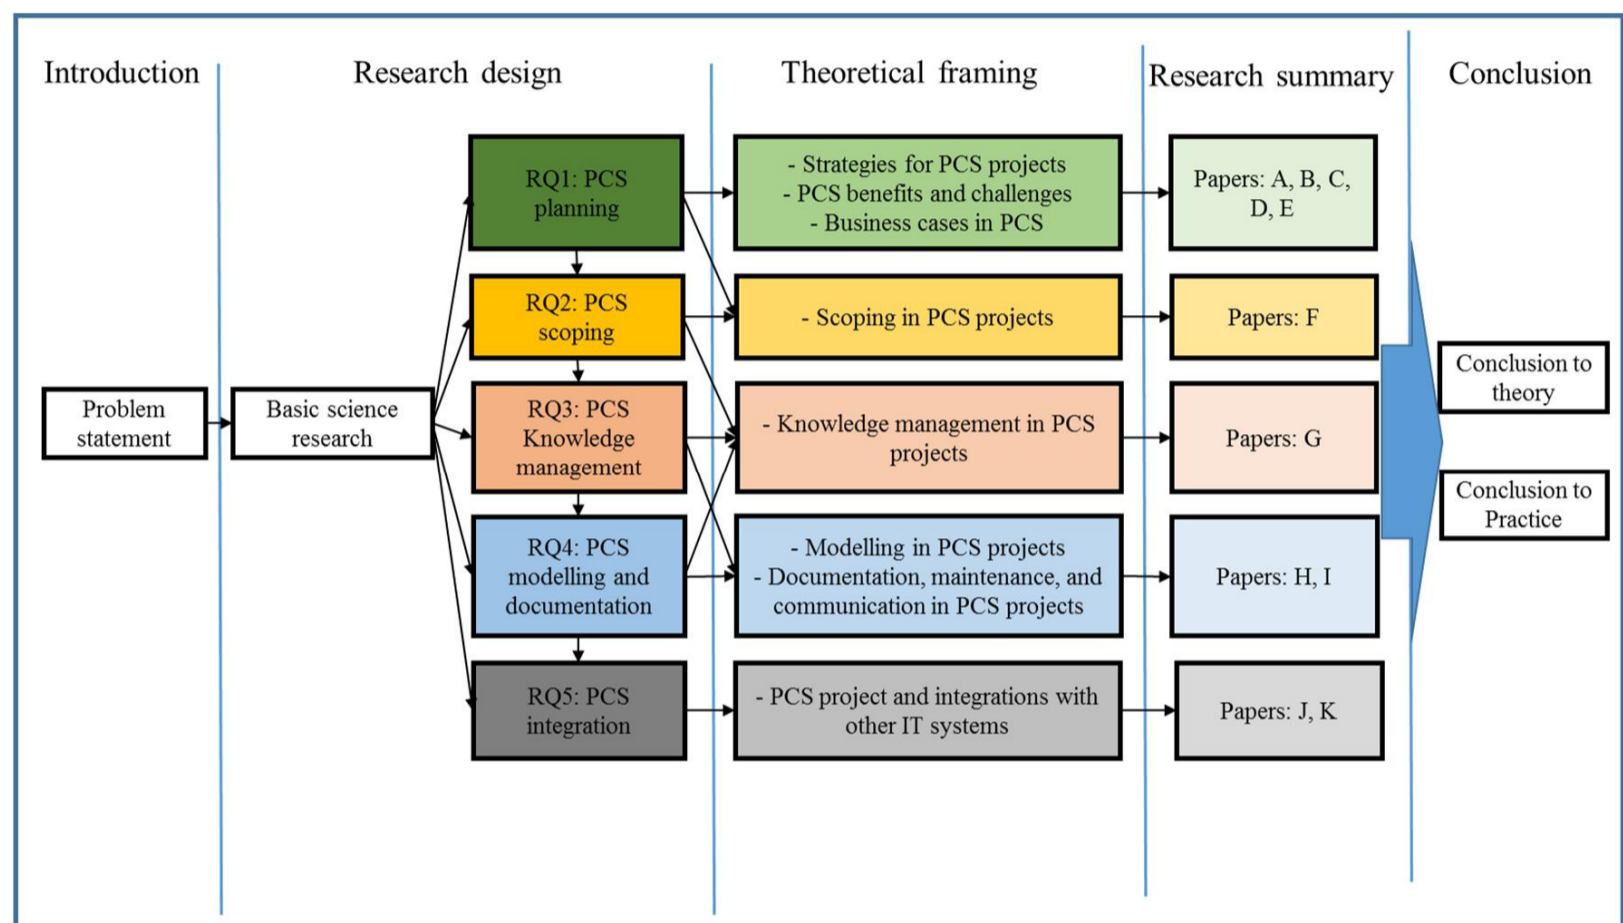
Introduction

Research design

Theoretical framing

Research summary

Conclusion

Problem statement

Basic science research

RQ1: PCS planning

RQ2: PCS scoping

RQ3: PCS Knowledge management

RQ4: PCS modelling and documentation

RQ5: PCS integration

- Strategies for PCS projects
- PCS benefits and challenges
- Business cases in PCS

- Scoping in PCS projects

- Knowledge management in PCS projects

- Modelling in PCS projects
- Documentation, maintenance, and communication in PCS projects

- PCS project and integrations with other IT systems

Papers: A, B, C, D, E

Papers: F

Papers: G

Papers: H, I

Papers: J, K

Conclusion to theory

Conclusion to Practice